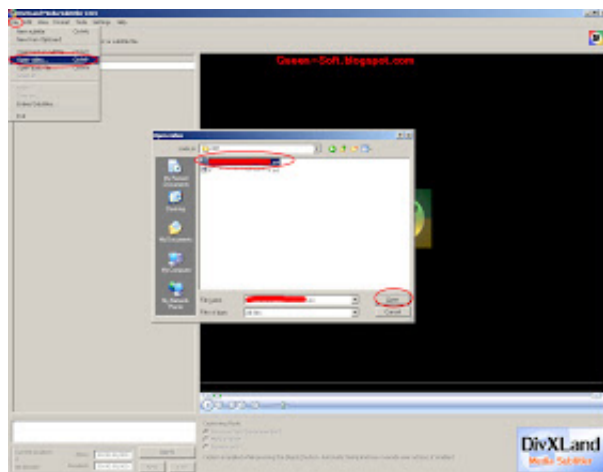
DivXLand Media Subtitler 2003
File Edit View Format Tools Settings Help
New subtitle
New from Clipboard
Open video...
Save subtitle
Exit
Queen-Soft.blogspot.com
Open video
Look in:
My Recent Documents
Desktop
My Documents
My Computer
My Network Places
File name:
Files of type:
Open
Cancel
DivXLand
Media Subtitler